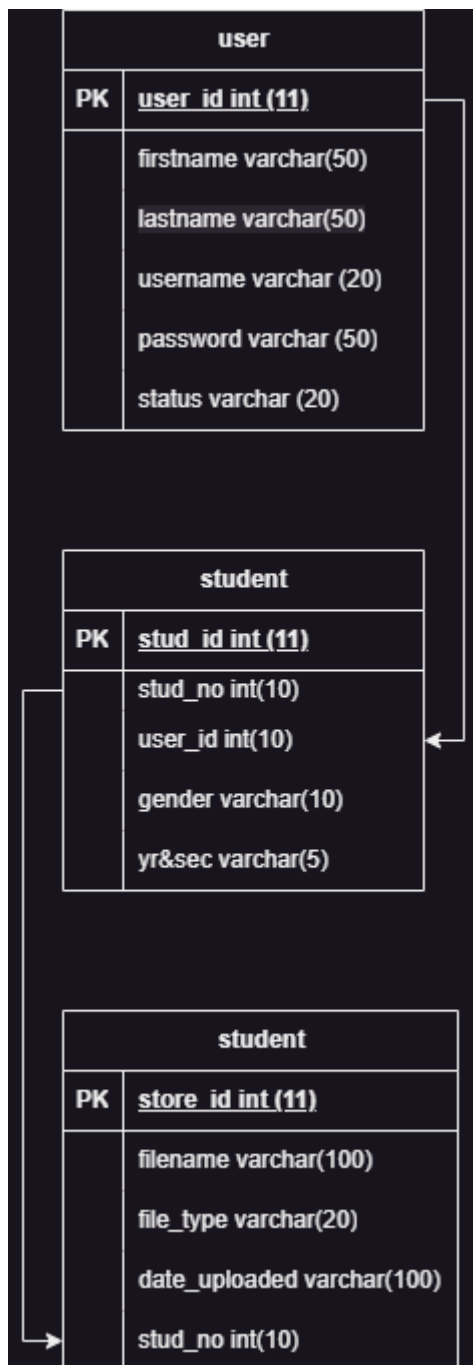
user

PK user_id int (11)

firstname varchar(50)

lastname varchar(50)

username varchar (20)

password varchar (50)

status varchar (20)

student

PK stud_id int (11)

stud_no int(10)

user_id int(10)

gender varchar(10)

yr&sec varchar(5)

student

PK store_id int (11)

filename varchar(100)

file_type varchar(20)

date_uploaded varchar(100)

stud_no int(10)